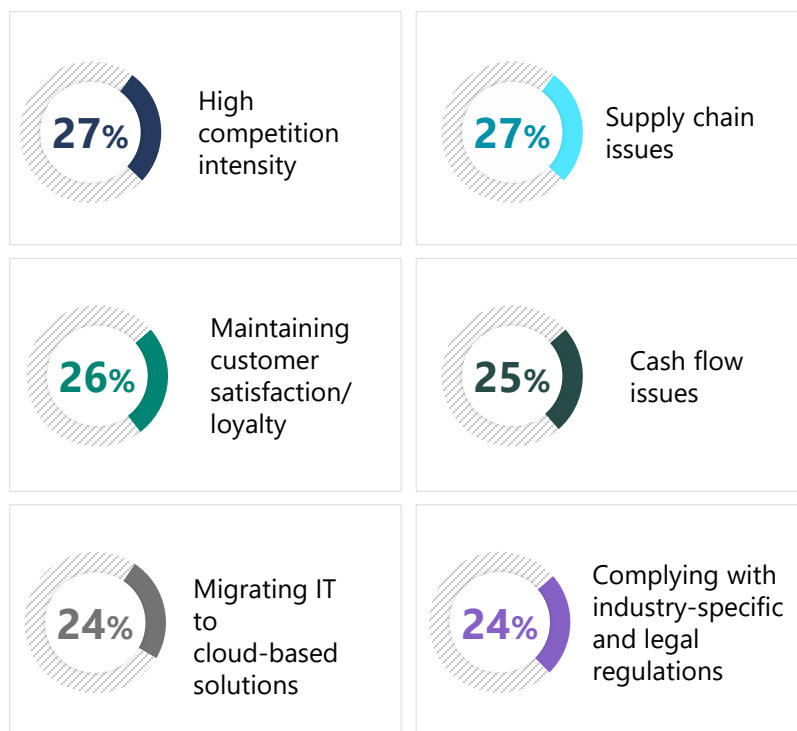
27% High competition intensity

27% Supply chain issues

26% Maintaining customer satisfaction/ loyalty

25% Cash flow issues

24% Migrating IT to cloud-based solutions

24% Complying with industry-specific and legal regulations